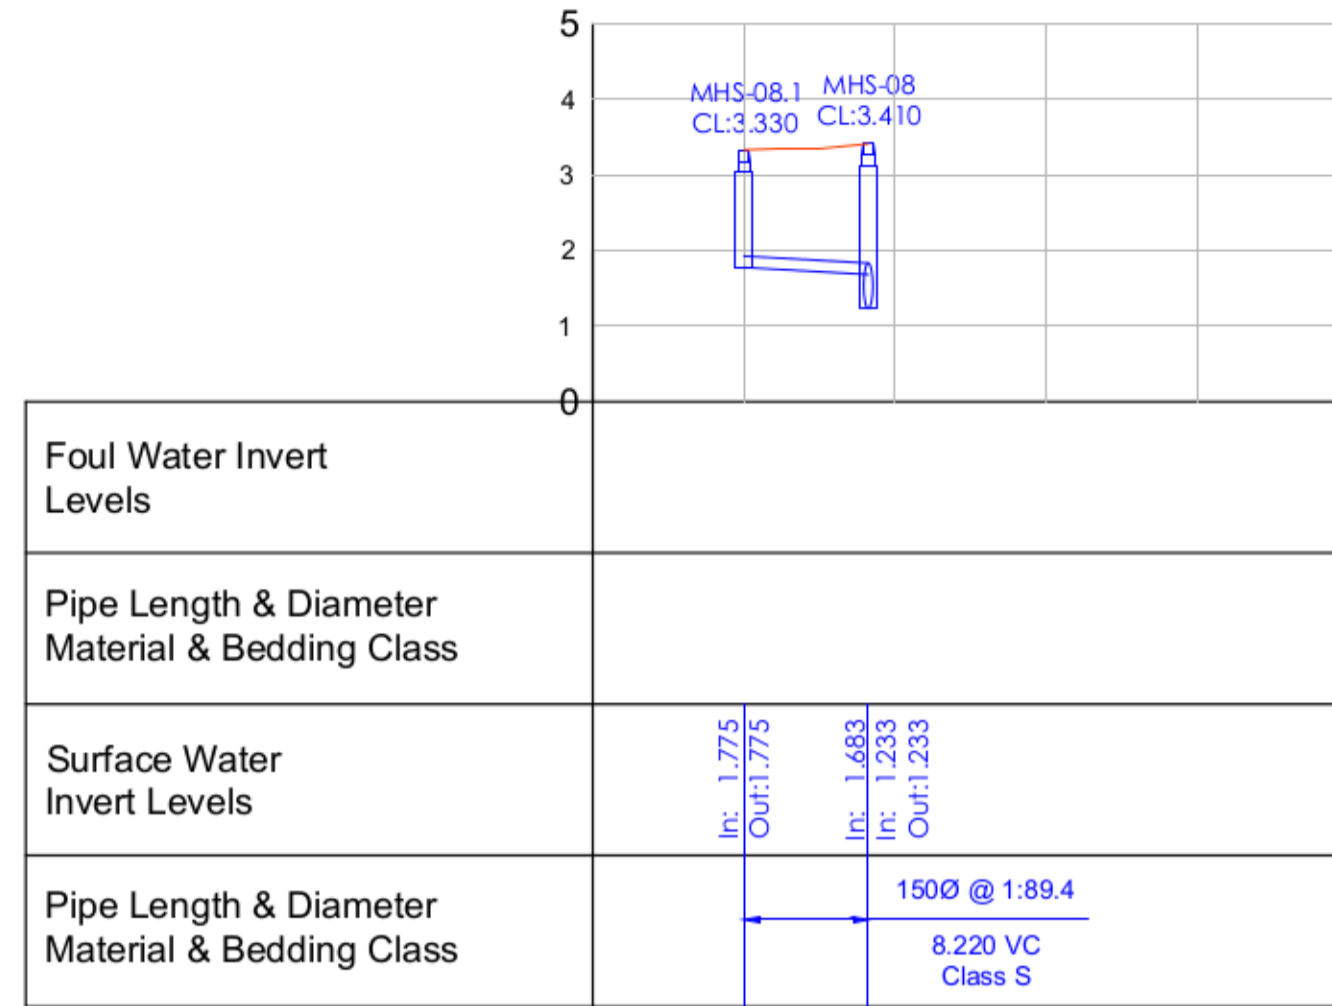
5
4
3
2
1
0

MHS-08.1
CL:3.330

MHS-08
CL:3.410

Foul Water Invert Levels

Pipe Length & Diameter Material & Bedding Class

Surface Water Invert Levels

In: 1.775
Out:1.775

In: 1.683
In: 1.233
Out:1.233

Pipe Length & Diameter Material & Bedding Class

150Ø @ 1:89.4
8.220 VC
Class S